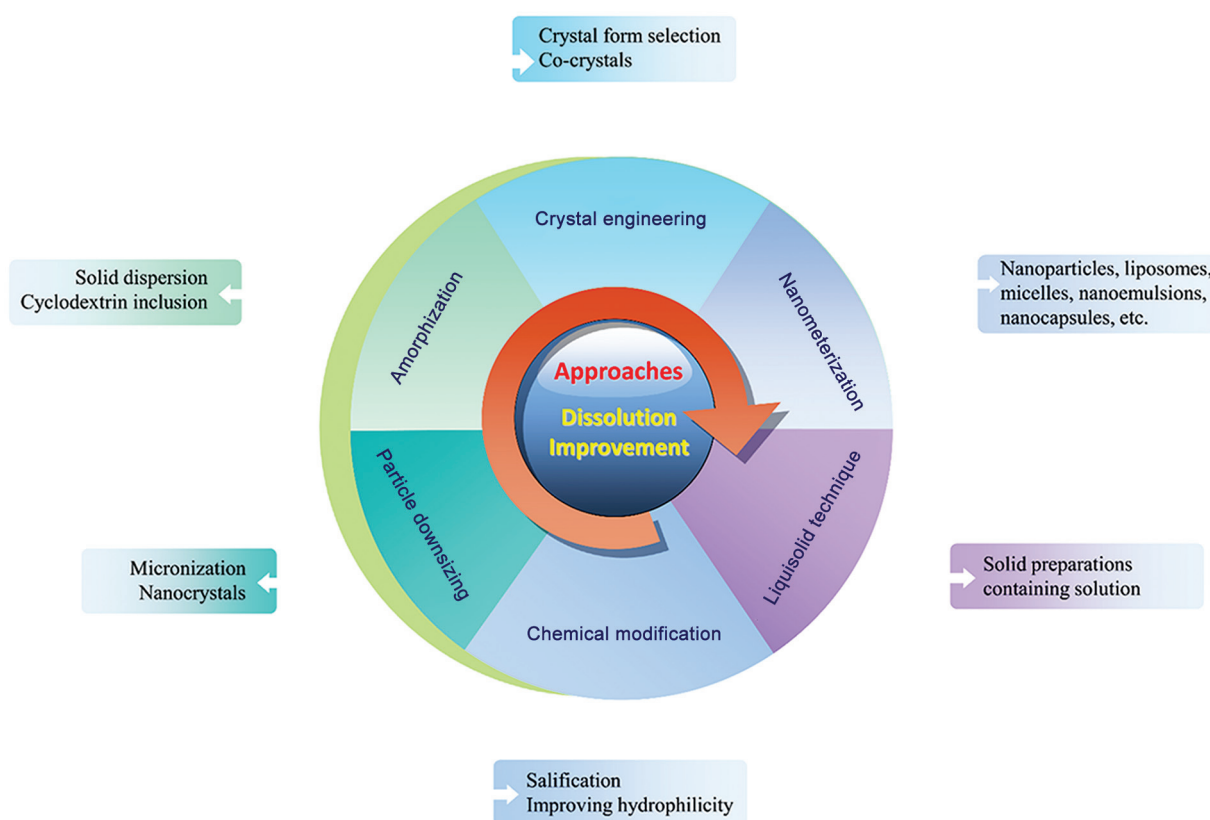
Crystal form selection
Co-crystals

Crystal engineering

Solid dispersion
Cyclodextrin inclusion

Amorphization

Nanometerization

Nanoparticles, liposomes, micelles, nanoemulsions, nanocapsules, etc.

Approaches

Dissolution Improvement

Particle downsizing

Liquisolid technique

Micronization
Nanocrystals

Solid preparations containing solution

Chemical modification

Salification
Improving hydrophilicity